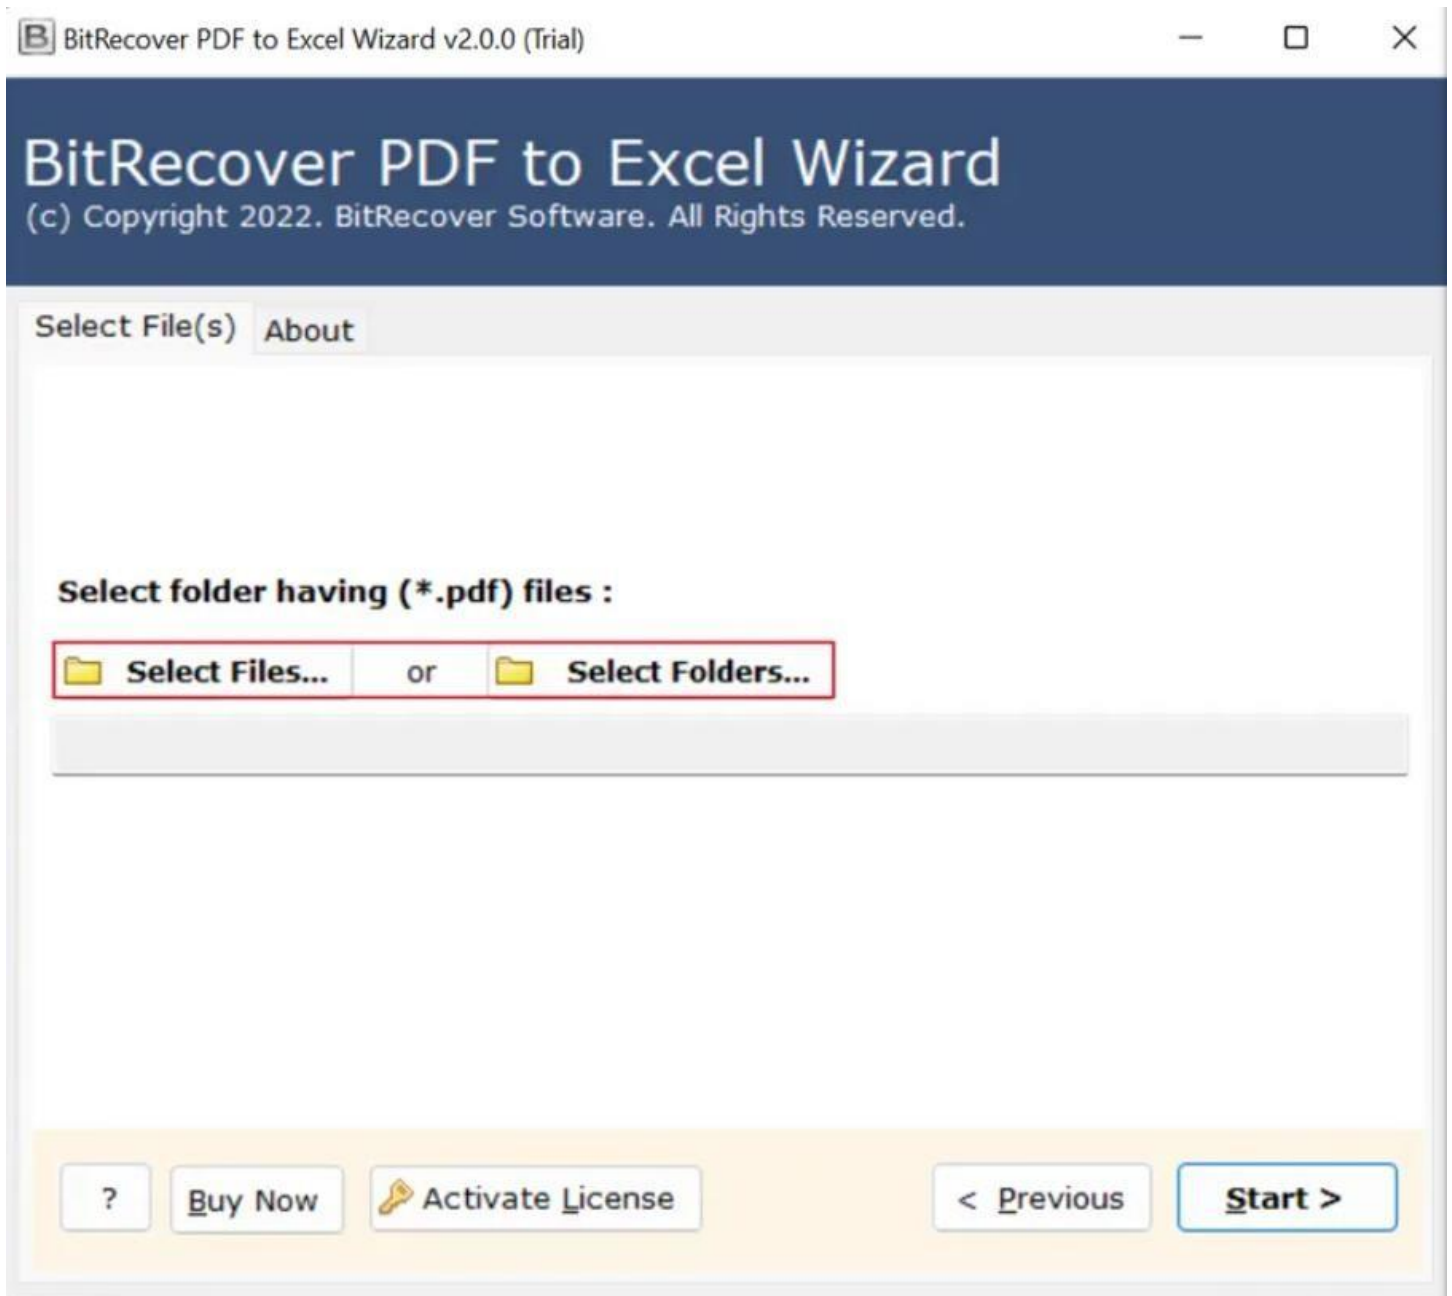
BitRecover PDF to Excel Wizard v2.0.0 (Trial)

BitRecover PDF to Excel Wizard
(c) Copyright 2022. BitRecover Software. All Rights Reserved.

Select File(s)
About

Select folder having (*.pdf) files :

Select Files... or Select Folders...

?
Buy Now
Activate License
< Previous
Start >